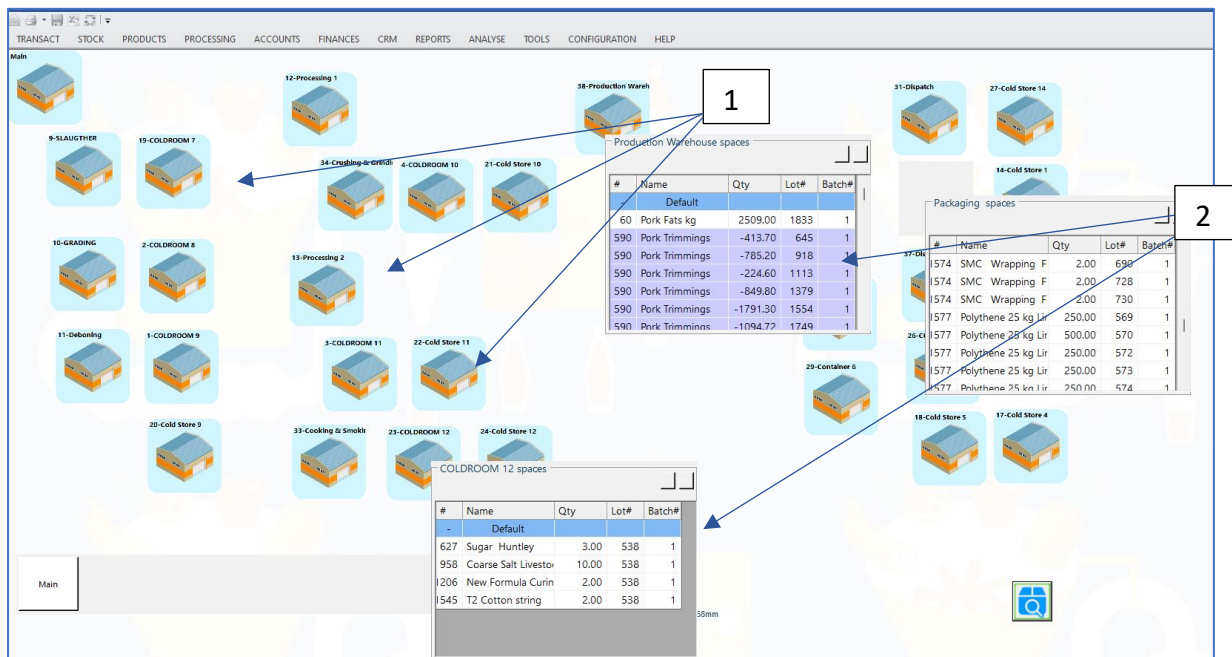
TRANSACT STOCK PRODUCTS PROCESSING ACCOUNTS FINANCES CRM REPORTS ANALYSE TOOLS CONFIGURATION HELP

Main

12-Processing 1

38-Production Wareh

31-Dispatch

27-Cold Store 14

1

9-SLAUGTHER

19-COLDROOM 7

34-Crushing & Grindi

4-COLDROOM 10

21-Cold Store 10

Production Warehouse spaces

| # | Name | Qty | Lot# | Batch# |
|---|---|---|---|---|
| - | Default | | | |
| 60 | Pork Fats kg | 2509.00 | 1833 | 1 |
| 590 | Pork Trimmings | -413.70 | 645 | 1 |
| 590 | Pork Trimmings | -785.20 | 918 | 1 |
| 590 | Pork Trimmings | -224.60 | 1113 | 1 |
| 590 | Pork Trimmings | -849.80 | 1379 | 1 |
| 590 | Pork Trimmings | -1791.30 | 1554 | 1 |
| 590 | Pork Trimmings | -1094.72 | 1749 | 1 |

14-Cold Store 1

2

Packaging spaces

| # | Name | Qty | Lot# | Batch# |
|---|---|---|---|---|
| I574 | SMC Wrapping F | 2.00 | 690 | 1 |
| I574 | SMC Wrapping F | 2.00 | 728 | 1 |
| I574 | SMC Wrapping F | 2.00 | 730 | 1 |
| I577 | Polythene 25 kg Lir | 250.00 | 569 | 1 |
| I577 | Polythene 25 kg Lir | 500.00 | 570 | 1 |
| I577 | Polythene 25 kg Lir | 250.00 | 572 | 1 |
| I577 | Polythene 25 kg Lir | 250.00 | 573 | 1 |
| I577 | Polythene 25 kg Lir | 250.00 | 574 | 1 |

10-GRADING

2-COLDROOM 8

13-Processing 2

37-Di

11-Deboning

1-COLDROOM 9

3-COLDROOM 11

22-Cold Store 11

26-C

29-Container 6

20-Cold Store 9

33-Cooking & Smokir

23-COLDROOM 12

24-Cold Store 12

18-Cold Store 5

17-Cold Store 4

COLDROOM 12 spaces

| # | Name | Qty | Lot# | Batch# |
|---|---|---|---|---|
| - | Default | | | |
| 627 | Sugar Huntley | 3.00 | 538 | 1 |
| 958 | Coarse Salt Livesto | 10.00 | 538 | 1 |
| I206 | New Formula Curin | 2.00 | 538 | 1 |
| I545 | T2 Cotton string | 2.00 | 538 | 1 |

Main

58mm